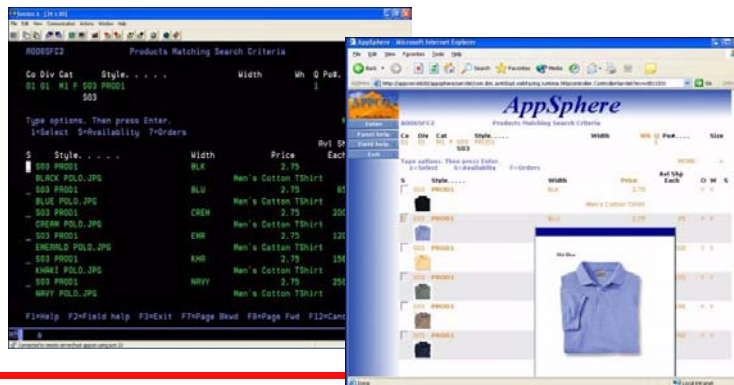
Session A - [24 x 80]

File Edit View Communication Actions Window Help

R006SFC2 Products Matching Search Criteria

Co Div Cat Style. . . . . Width Wh Q Po#

01 01 M1 F S03 PROD1 1

S03

Type options. Then press Enter.

1=Select 5=Availability 7=Orders

Avl Sh

S Style. . . . . Width Price Each

_ S03 PROD1 BLK 2.75

BLACK POLO.JPG Men's Cotton TShirt

_ S03 PROD1 BLU 2.75

BLUE POLO.JPG Men's Cotton TShirt

_ S03 PROD1 CREM 2.75

CREAM POLO.JPG Men's Cotton TShirt

_ S03 PROD1 EMR 2.75

EMERALD POLO.JPG Men's Cotton TShirt

_ S03 PROD1 KHR 2.75

KHAKI POLO.JPG Men's Cotton TShirt

_ S03 PROD1 NAVY 2.75

NAVY POLO.JPG Men's Cotton TShirt

F1=Help F2=Field help F3=Exit F7=Page Bkwd F8=Page Fwd F12=Canc

AppSphere - Microsoft Internet Explorer

File Edit View Favorites Tools Help

Back Search Favorites Media

Address Go Links

AppSphere

Enter

Panel help

Field help

Exit

R006SFC2 Products Matching Search Criteria

Co Div Cat Style..... Width Wh Q Po#..... Size

01 01 M1 F S03 PROD1

S03

Type options. Then press Enter.

1=Select 5=Availability 7=Orders

MORE...

S Style..... Width Price Avl Shp Each O W S

S03 PROD1 BLK 2.75

Men's Cotton TShirt

S03 PROD1 BLU 2.75

S03 PROD1

S03 PROD1

S03 PROD1

S03 PROD1

S03 PROD1

Done Local intranet